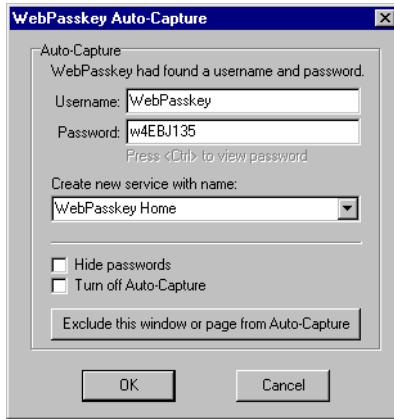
WebPasskey Auto-Capture

Auto-Capture

WebPasskey had found a username and password.

Username: WebPasskey

Password: w4EBJ135

Press <Ctrl> to view password

Create new service with name:

WebPasskey Home

Hide passwords

Turn off Auto-Capture

Exclude this window or page from Auto-Capture

OK

Cancel